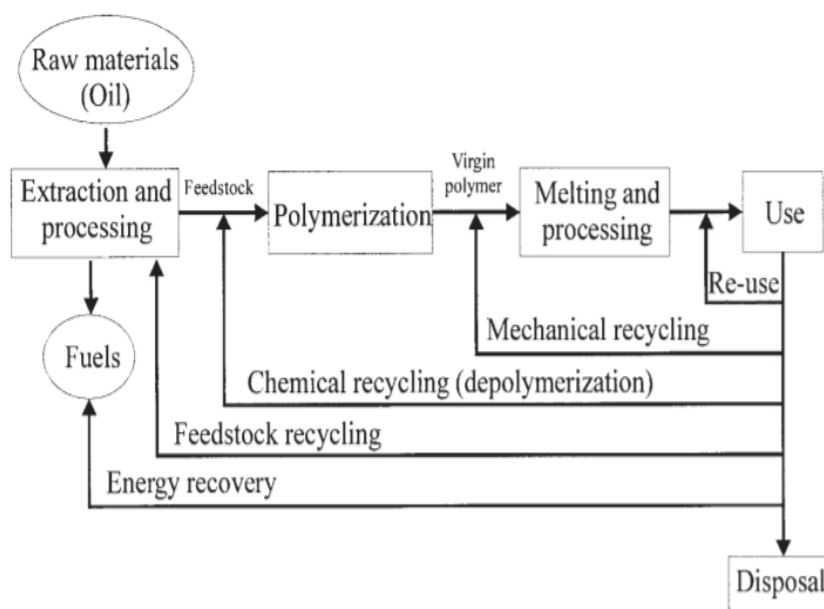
Raw materials (Oil)

Extraction and processing

Feedstock

Polymerization

Virgin polymer

Melting and processing

Use

Re-use

Fuels

Mechanical recycling

Chemical recycling (depolymerization)

Feedstock recycling

Energy recovery

Disposal